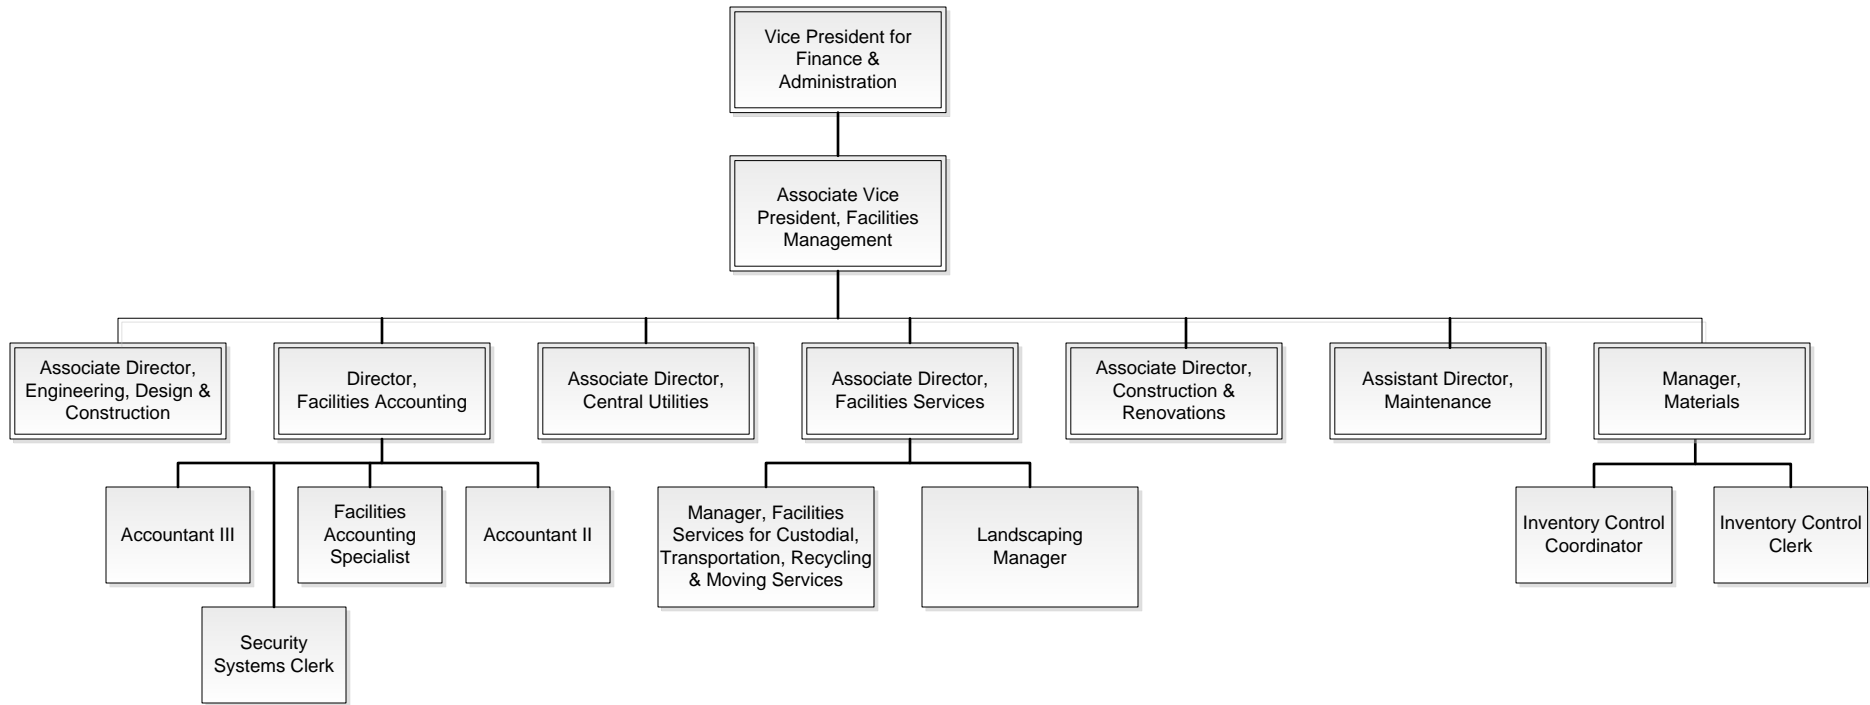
Vice President for Finance & Administration

Associate Vice President, Facilities Management

Associate Director, Engineering, Design & Construction

Director, Facilities Accounting

Associate Director, Central Utilities

Associate Director, Facilities Services

Associate Director, Construction & Renovations

Assistant Director, Maintenance

Manager, Materials

Accountant III

Facilities Accounting Specialist

Accountant II

Security Systems Clerk

Manager, Facilities Services for Custodial, Transportation, Recycling & Moving Services

Landscaping Manager

Inventory Control Coordinator

Inventory Control Clerk